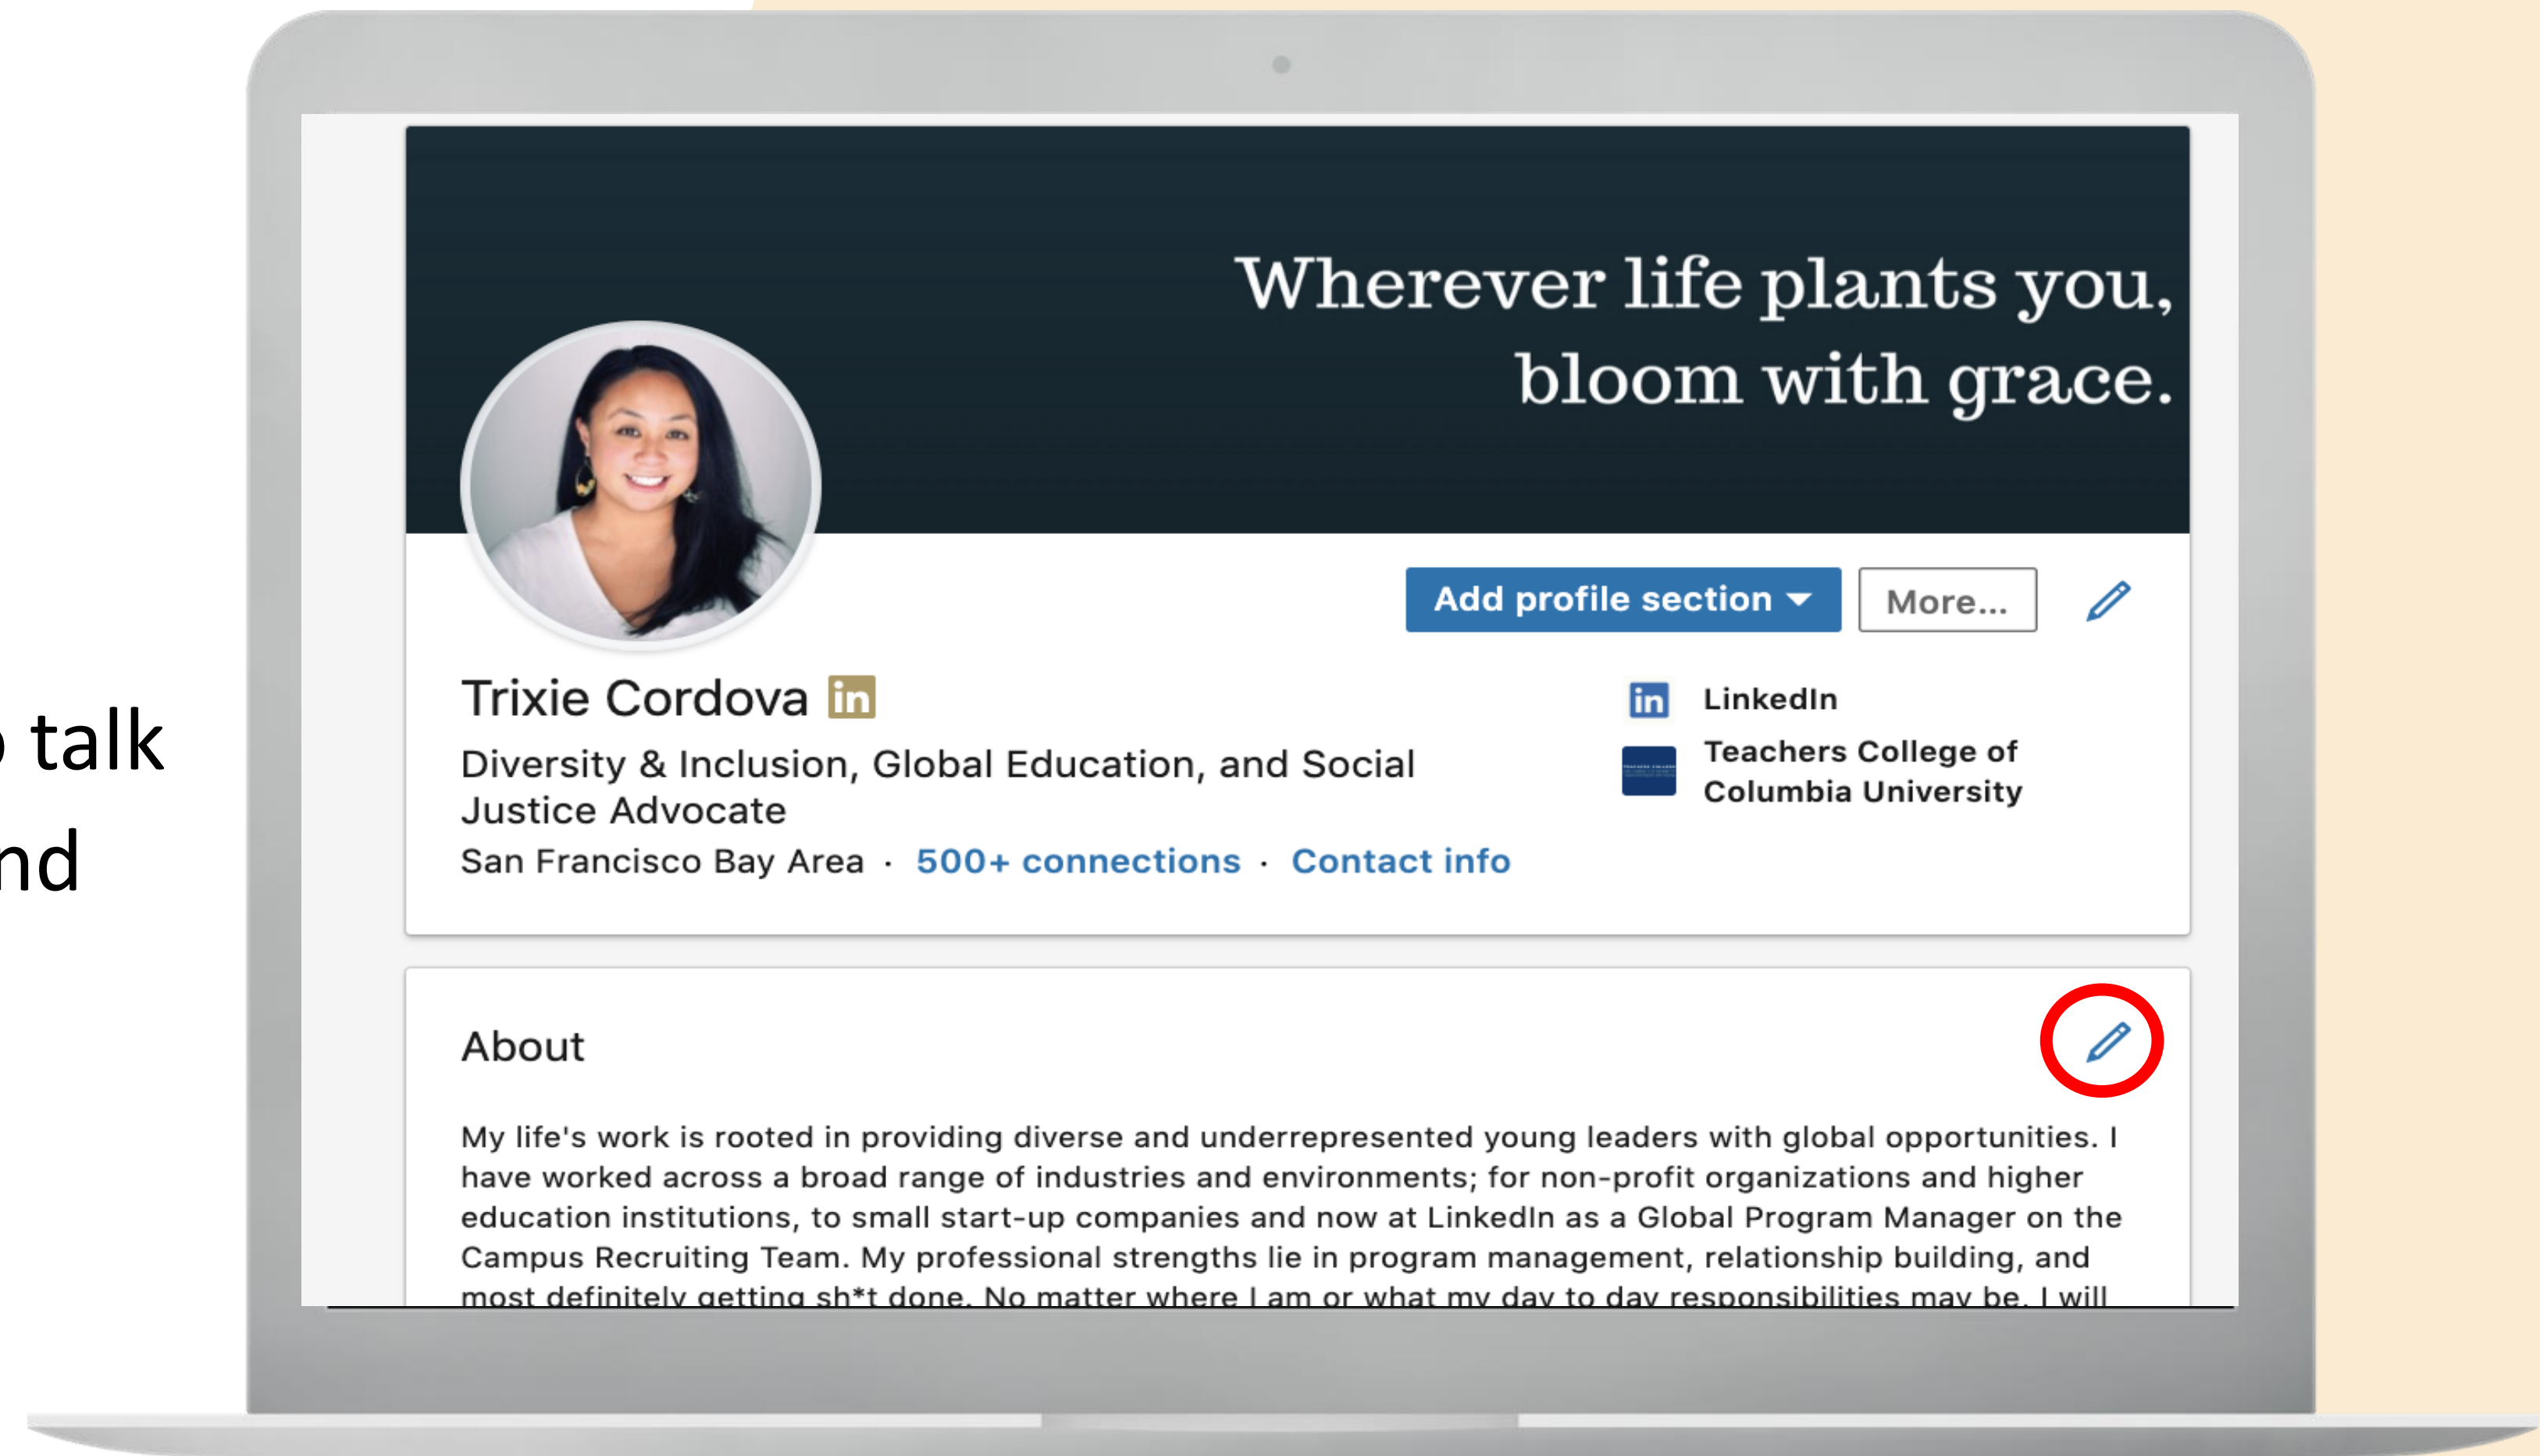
talk
nd

Wherever life plants you, bloom with grace.

Add profile section

More...

Trixie Cordova

Diversity & Inclusion, Global Education, and Social Justice Advocate

San Francisco Bay Area · 500+ connections · Contact info

LinkedIn

Teachers College of Columbia University

About

My life's work is rooted in providing diverse and underrepresented young leaders with global opportunities. I have worked across a broad range of industries and environments; for non-profit organizations and higher education institutions, to small start-up companies and now at LinkedIn as a Global Program Manager on the Campus Recruiting Team. My professional strengths lie in program management, relationship building, and most definitely getting sh*t done. No matter where I am or what my day to day responsibilities may be, I will